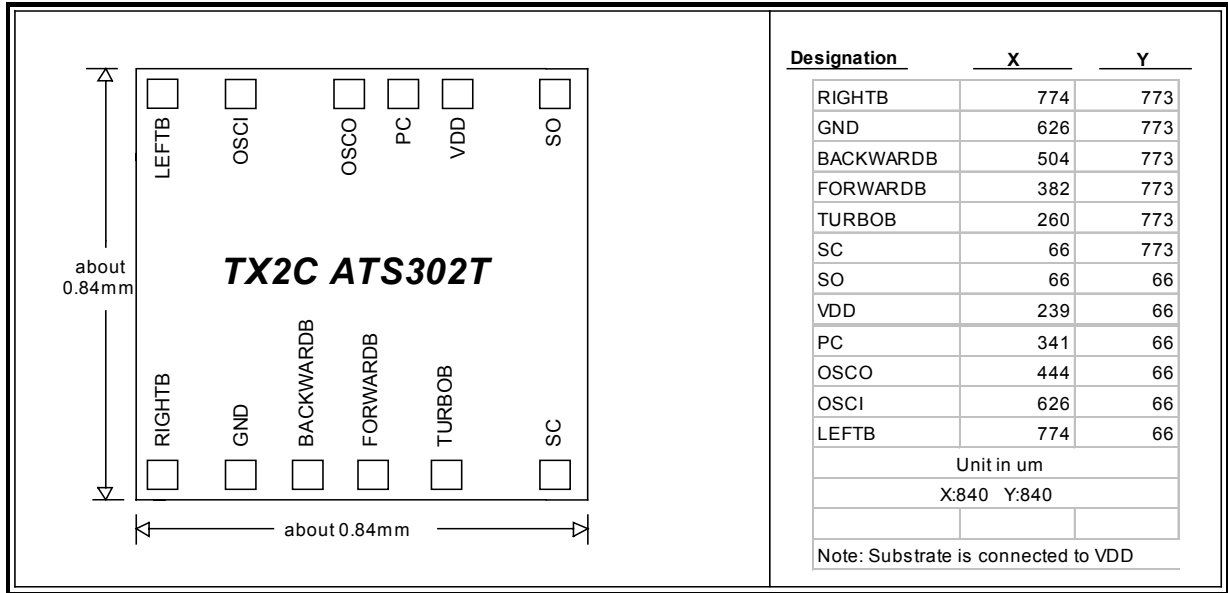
LEFTB OSCI OSCO PC VDD SO

about 0.84mm

TX2C ATS302T

RIGHTB GND BACKWARDB FORWARDB TURBOB SC

about 0.84mm

| Designation | X | Y |
|---|---|---|
| RIGHTB | 774 | 773 |
| GND | 626 | 773 |
| BACKWARDB | 504 | 773 |
| FORWARDB | 382 | 773 |
| TURBOB | 260 | 773 |
| SC | 66 | 773 |
| SO | 66 | 66 |
| VDD | 239 | 66 |
| PC | 341 | 66 |
| OSCO | 444 | 66 |
| OSCI | 626 | 66 |
| LEFTB | 774 | 66 |
| Unit in um | | |
| X:840 Y:840 | | |
| | | |
| Note: Substrate is connected to VDD | | |